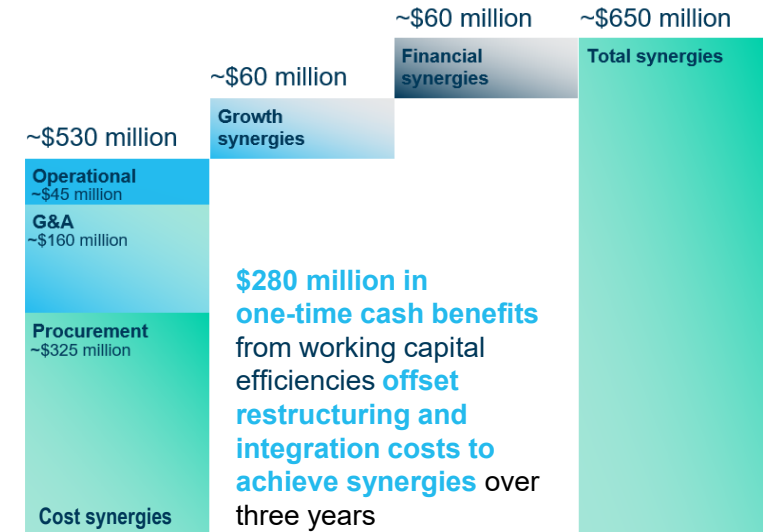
~$60 million

Financial synergies

~$650 million

Total synergies

~$60 million

Growth synergies

~$530 million

Operational
~$45 million

G&A
~$160 million

Procurement
~$325 million

Cost synergies

$280 million in one-time cash benefits from working capital efficiencies offset restructuring and integration costs to achieve synergies over three years